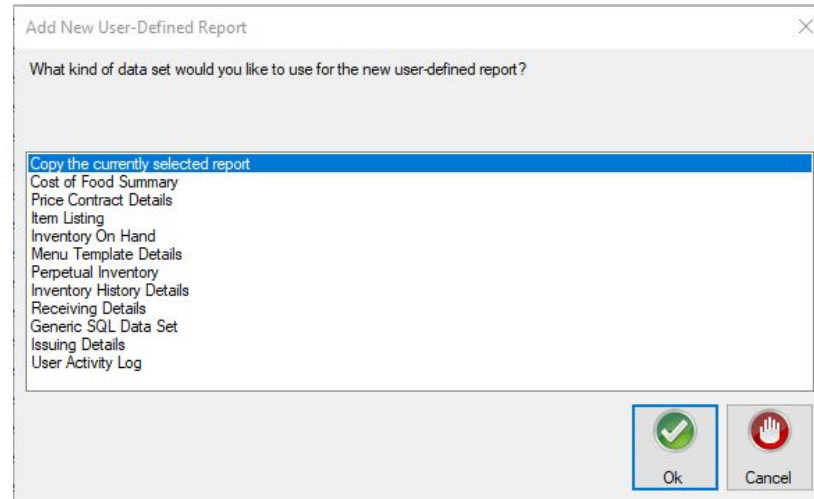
Add New User-Defined Report

What kind of data set would you like to use for the new user-defined report?

Copy the currently selected report
Cost of Food Summary
Price Contract Details
Item Listing
Inventory On Hand
Menu Template Details
Perpetual Inventory
Inventory History Details
Receiving Details
Generic SQL Data Set
Issuing Details
User Activity Log

Ok
Cancel